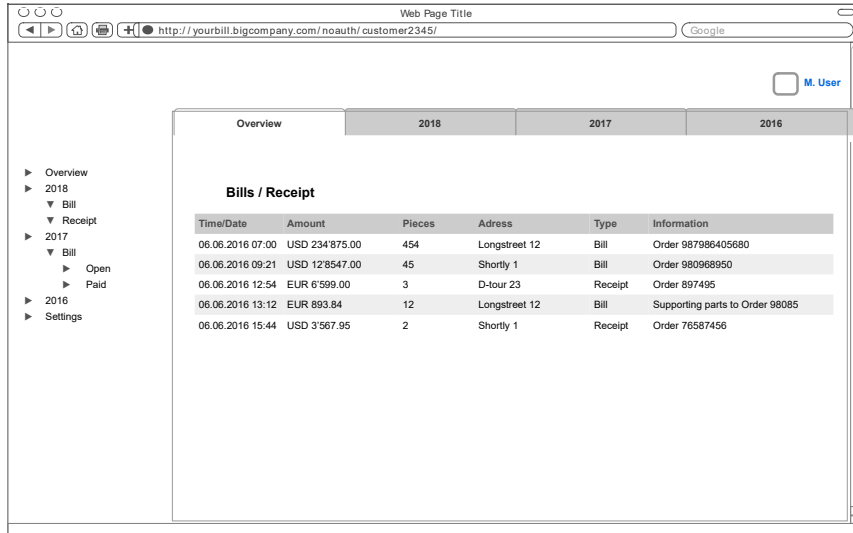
Web Page Title

http://yourbill.bigcompany.com/noauth/customer2345/

Google

M. User

| Overview | 2018 | 2017 | 2016 |
|---|---|---|---|

► Overview
► 2018
▼ Bill
▼ Receipt
► 2017
▼ Bill
► Open
► Paid
► 2016
► Settings

Bills / Receipt

| Time/Date | Amount | Pieces | Adress | Type | Information |
|---|---|---|---|---|---|
| 06.06.2016 07:00 | USD 234'875.00 | 454 | Longstreet 12 | Bill | Order 987986405680 |
| 06.06.2016 09:21 | USD 12'8547.00 | 45 | Shortly 1 | Bill | Order 980968950 |
| 06.06.2016 12:54 | EUR 6'599.00 | 3 | D-tour 23 | Receipt | Order 897495 |
| 06.06.2016 13:12 | EUR 893.84 | 12 | Longstreet 12 | Bill | Supporting parts to Order 98085 |
| 06.06.2016 15:44 | USD 3'567.95 | 2 | Shortly 1 | Receipt | Order 76587456 |